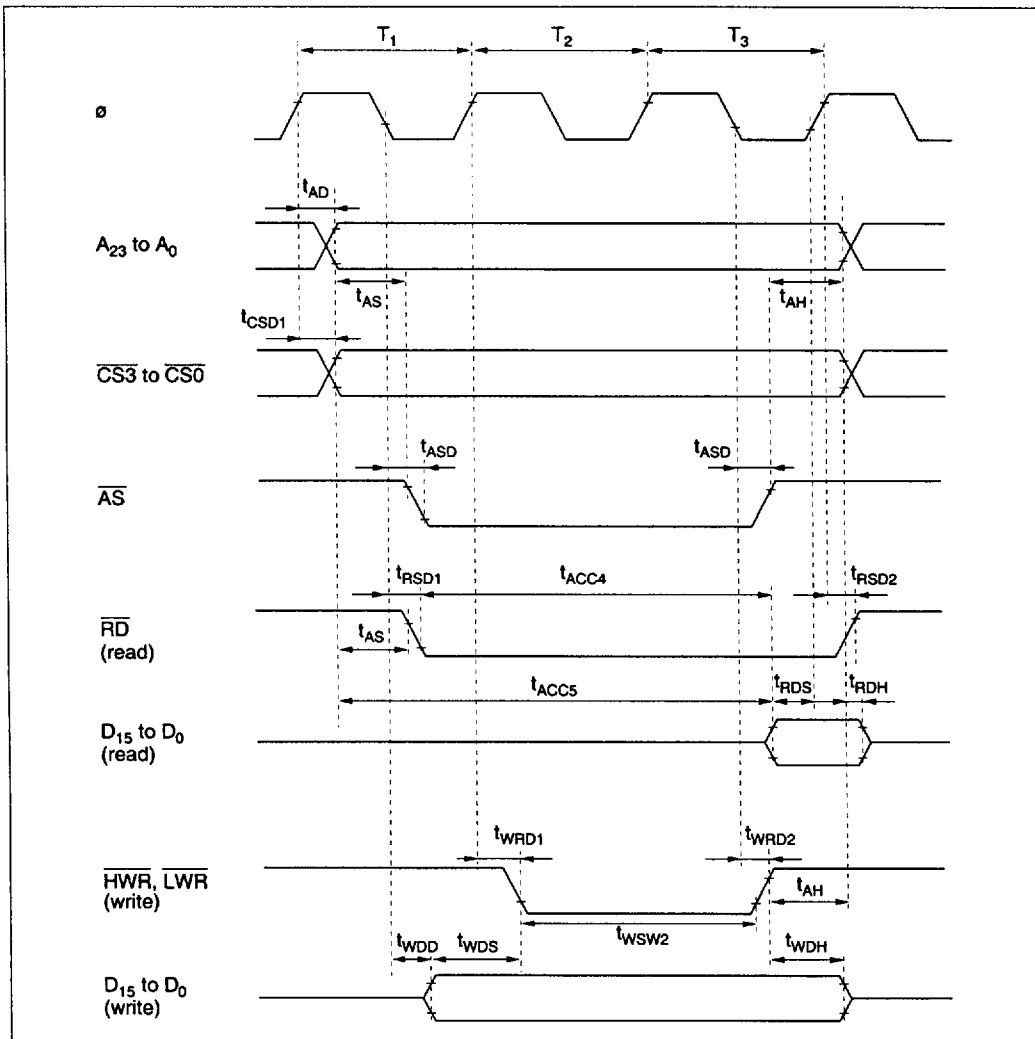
$T_1$ $T_2$ $T_3$

ø

$t_{AD}$

$A_{23}$ to $A_0$

$t_{AS}$

$t_{AH}$

$t_{CSD1}$

$\overline{CS3}$ to $\overline{CS0}$

$t_{ASD}$

$t_{ASD}$

$\overline{AS}$

$t_{RSD1}$

$t_{ACC4}$

$t_{RSD2}$

$\overline{RD}$ (read)

$t_{AS}$

$t_{ACC5}$

$t_{RDS}$

$t_{RDH}$

$D_{15}$ to $D_0$ (read)

$t_{WRD1}$

$t_{WRD2}$

$\overline{HWR}$, $\overline{LWR}$ (write)

$t_{AH}$

$t_{WSW2}$

$t_{WDD}$

$t_{WDS}$

$t_{WDH}$

$D_{15}$ to $D_0$ (write)